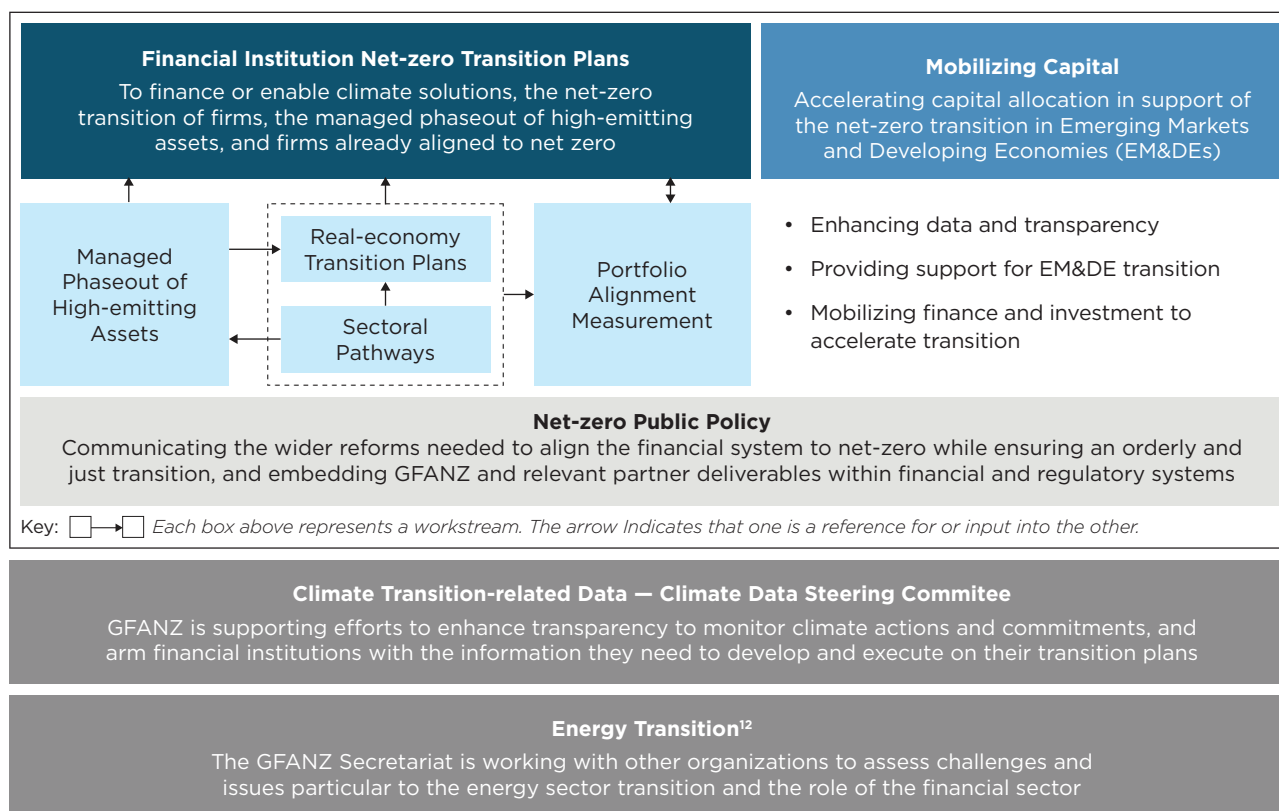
**Financial Institution Net-zero Transition Plans**
To finance or enable climate solutions, the net-zero transition of firms, the managed phaseout of high-emitting assets, and firms already aligned to net zero

**Mobilizing Capital**
Accelerating capital allocation in support of the net-zero transition in Emerging Markets and Developing Economies (EM&DEs)

Managed Phaseout of High-emitting Assets

Real-economy Transition Plans

Sectoral Pathways

Portfolio Alignment Measurement

• Enhancing data and transparency
• Providing support for EM&DE transition
• Mobilizing finance and investment to accelerate transition

**Net-zero Public Policy**
Communicating the wider reforms needed to align the financial system to net-zero while ensuring an orderly and just transition, and embedding GFANZ and relevant partner deliverables within financial and regulatory systems

Key: *Each box above represents a workstream. The arrow Indicates that one is a reference for or input into the other.*

**Climate Transition-related Data — Climate Data Steering Commitee**
GFANZ is supporting efforts to enhance transparency to monitor climate actions and commitments, and arm financial institutions with the information they need to develop and execute on their transition plans

**Energy Transition$^{12}$**
The GFANZ Secretariat is working with other organizations to assess challenges and issues particular to the energy sector transition and the role of the financial sector